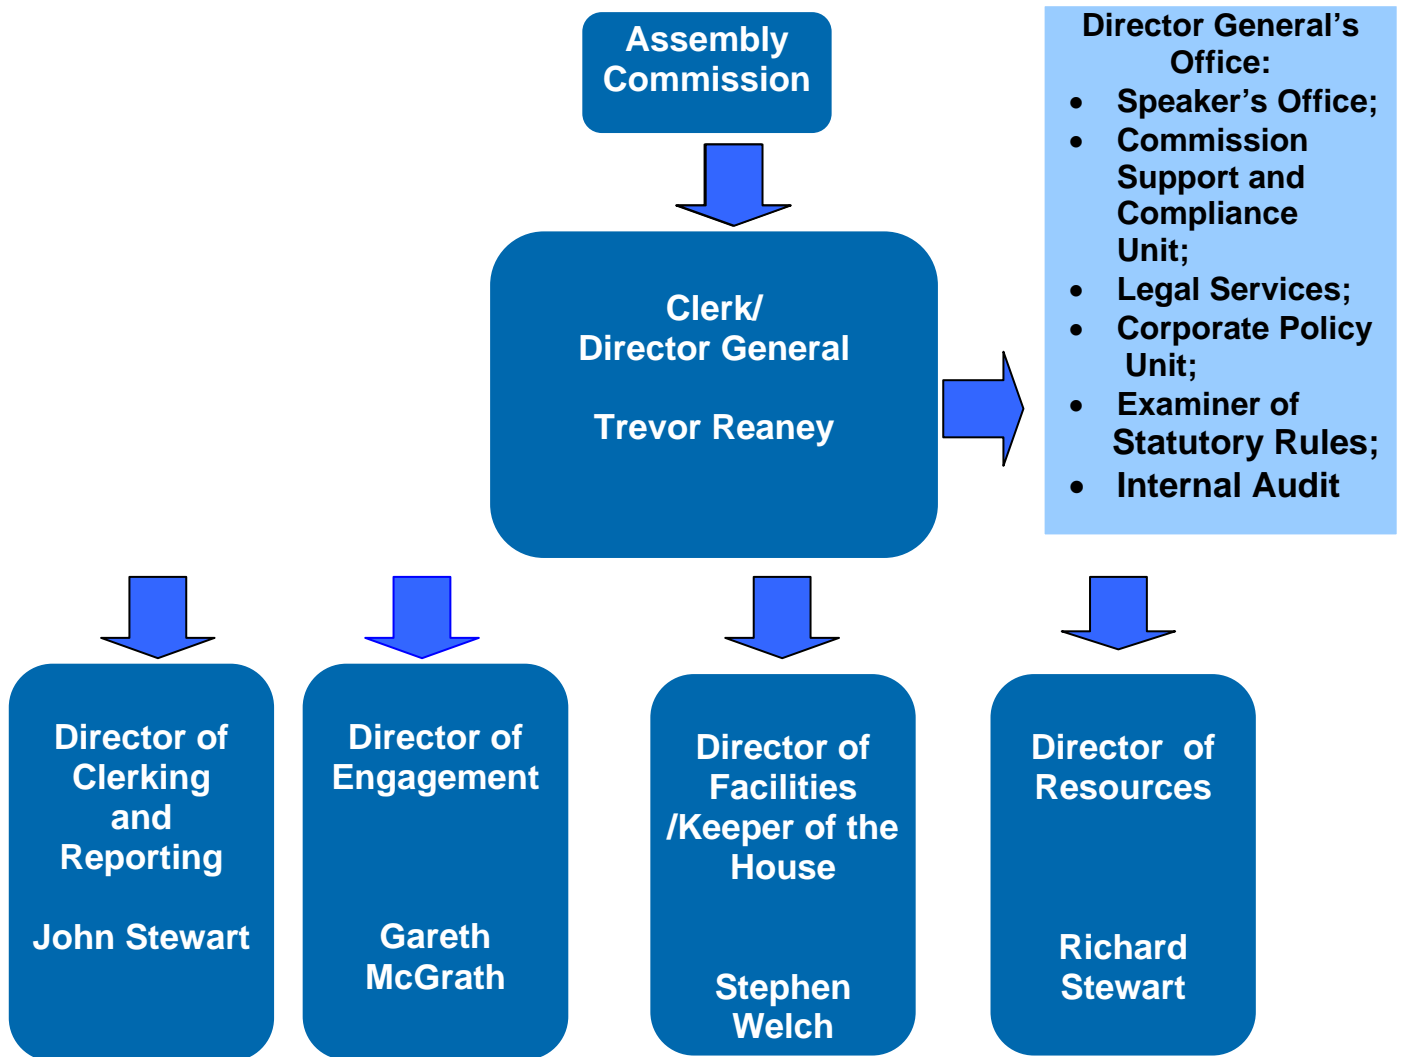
Assembly Commission

Clerk/
Director General

Trevor Reaney

Director General's Office:
- Speaker's Office;
- Commission Support and Compliance Unit;
- Legal Services;
- Corporate Policy Unit;
- Examiner of Statutory Rules;
- Internal Audit

Director of Clerking and Reporting

John Stewart

Director of Engagement

Gareth McGrath

Director of Facilities /Keeper of the House

Stephen Welch

Director of Resources

Richard Stewart